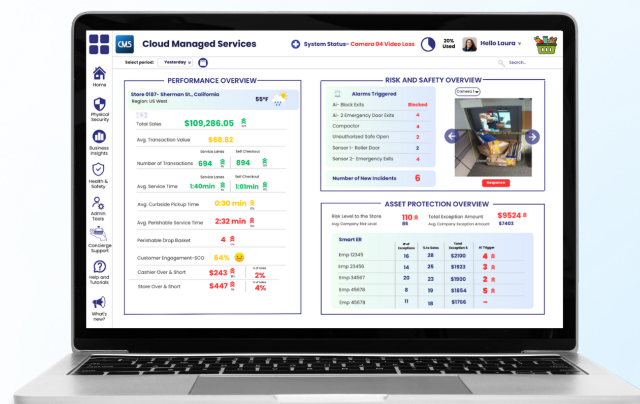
CMS Cloud Managed Services

System Status- Camera 04 Video Loss

20% Used

Hello Laura

Select period: Yesterday

Search...

Home

Physical Security

Business Insights

Health & Safety

Admin Tools

Concierge Support

Help and Tutorials

What's new?

PERFORMANCE OVERVIEW

Store 8187- Sherman St., California
Region: US West

55°F

Total Sales $109,286.05

Avg. Transaction Value $68.52

Service Lanes Self Checkout
Number of Transactions 694 94

Service Lanes Self Checkout
Avg. Service Time 1:40min 1:01min

Avg. Curbside Pickup Time 0:30 min

Avg. Perishable Service Time 2:32 min

Perishable Drop Basket 4

Customer Engagement-SCO 64%

Cashier Over & Short $243 2%

Store Over & Short $447 4%

RISK AND SAFETY OVERVIEW

Alarms Triggered

| | |
|---|---|
| A1- Block Exits | Blocked |
| A1- 2 Emergency Door Exits | 4 |
| Compactor | 4 |
| Unauthorized Safe Open | 2 |
| Sensor 1- Roller Door | 3 |
| Sensor 2- Emergency Exits | 4 |

Number of New Incidents 6

Camera 1

Response

ASSET PROTECTION OVERVIEW

Risk Level to the Store 110 Avg. Company Risk Level 86

Total Exception Amount $9524 Avg. Company Exception Amount $7402

| Smart ER | # of Exceptions | % to Sales | Total Exception $ | ZC Trigger |
|---|---|---|---|---|
| Emp 12345 | 16 | 28 | $2130 | 4 |
| Emp 23456 | 14 | 25 | $1923 | 3 |
| Emp 34567 | 20 | 22 | $1930 | 2 |
| Emp 45678 | 8 | 19 | $1854 | 5 |
| Emp 45678 | 11 | 18 | $1756 | - |